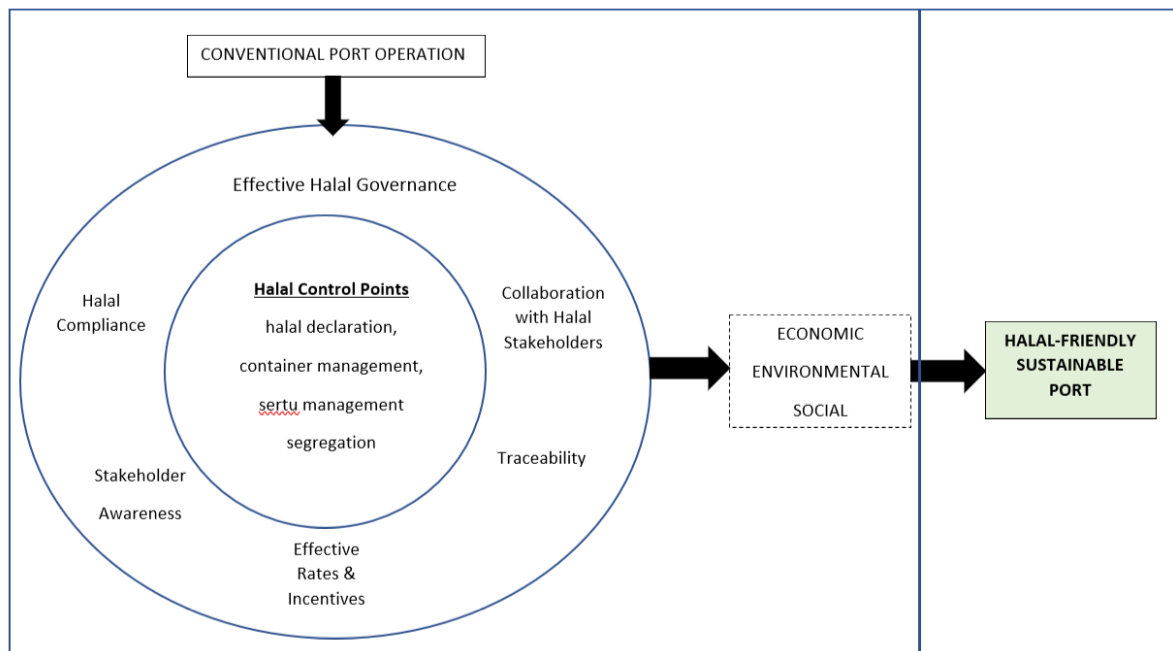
CONVENTIONAL PORT OPERATION

Effective Halal Governance

Halal Compliance

Halal Control Points

halal declaration,

container management,

sertu management

segregation

Collaboration with Halal Stakeholders

Traceability

Stakeholder Awareness

Effective Rates & Incentives

ECONOMIC

ENVIRONMENTAL

SOCIAL

HALAL-FRIENDLY SUSTAINABLE PORT